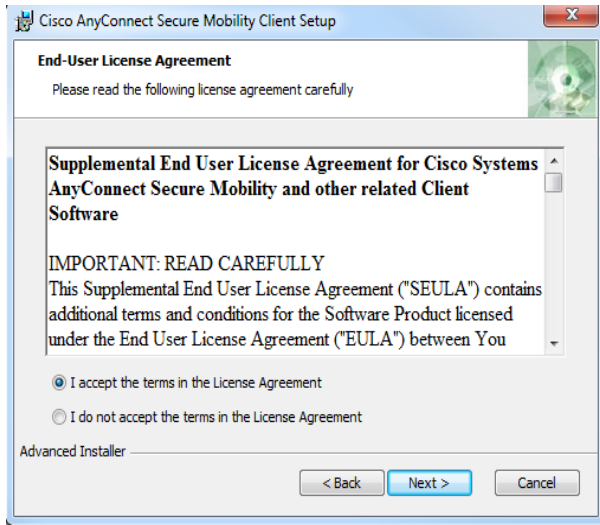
Cisco AnyConnect Secure Mobility Client Setup

End-User License Agreement

Please read the following license agreement carefully

Supplemental End User License Agreement for Cisco Systems AnyConnect Secure Mobility and other related Client Software

IMPORTANT: READ CAREFULLY
This Supplemental End User License Agreement ("SEULA") contains additional terms and conditions for the Software Product licensed under the End User License Agreement ("EULA") between You

I accept the terms in the License Agreement

I do not accept the terms in the License Agreement

Advanced Installer

< Back

Next >

Cancel